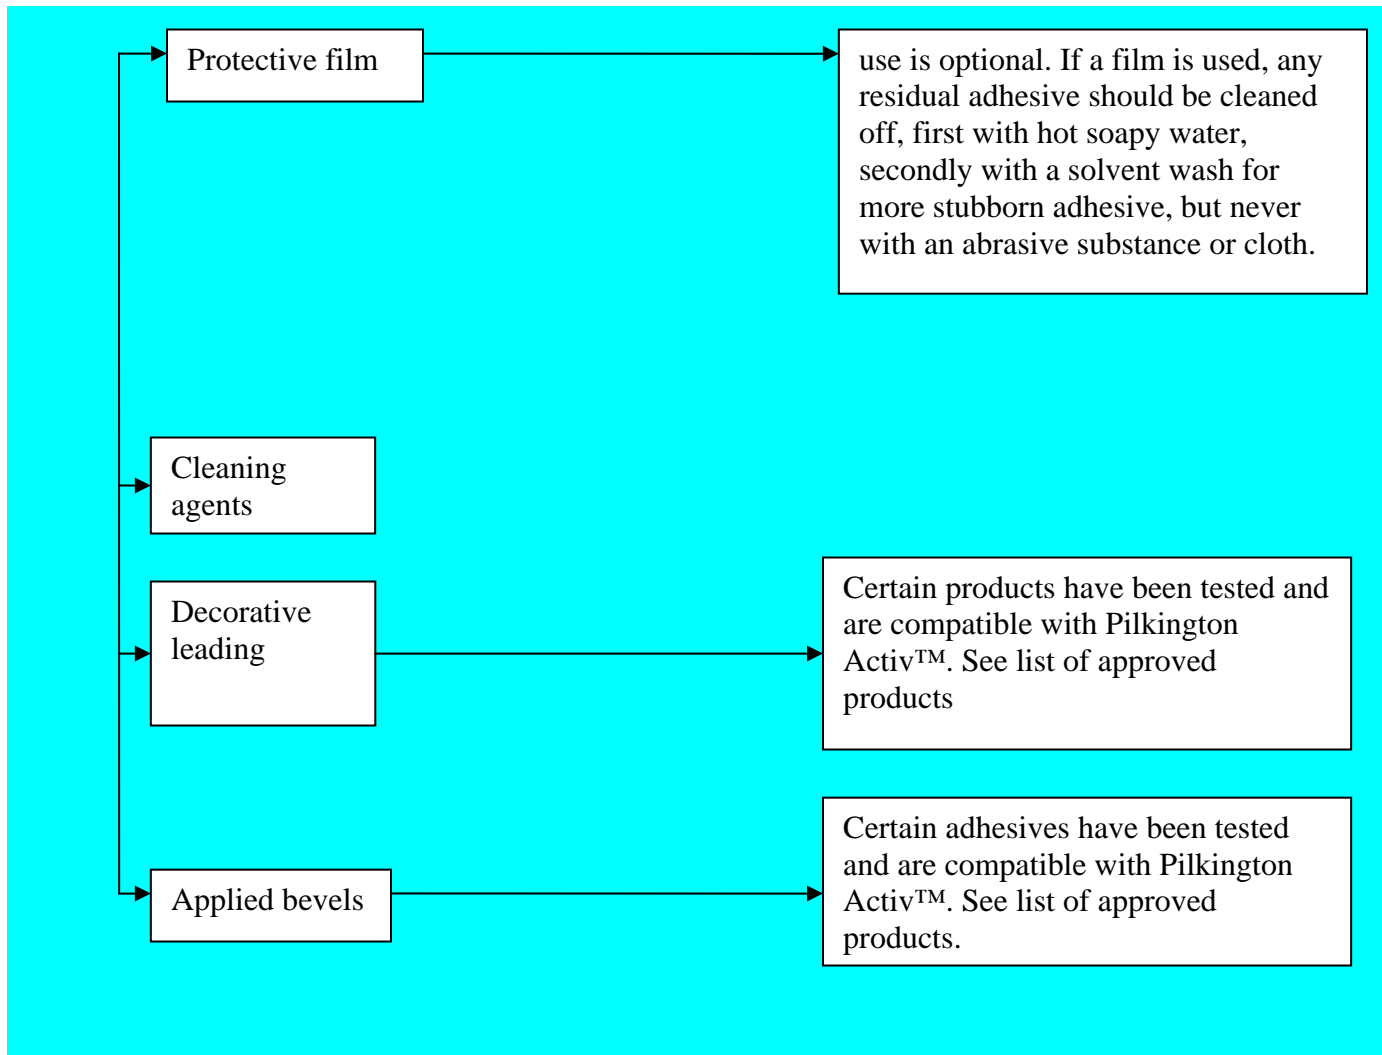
Protective film

use is optional. If a film is used, any residual adhesive should be cleaned off, first with hot soapy water, secondly with a solvent wash for more stubborn adhesive, but never with an abrasive substance or cloth.

Cleaning agents

Decorative leading

Certain products have been tested and are compatible with Pilkington Activ™. See list of approved products

Applied bevels

Certain adhesives have been tested and are compatible with Pilkington Activ™. See list of approved products.